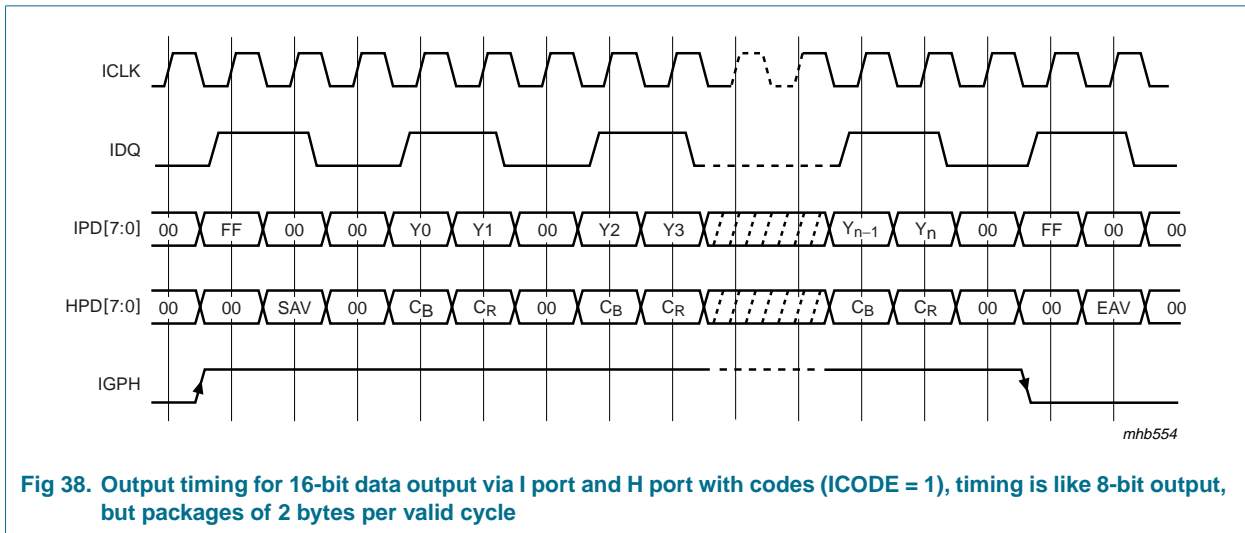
ICLK

IDQ

IPD[7:0] 00 FF 00 00 Y0 Y1 00 Y2 Y3 $Y_{n-1}$ $Y_n$ 00 FF 00 00

HPD[7:0] 00 00 SAV 00 $C_B$ $C_R$ 00 $C_B$ $C_R$ $C_B$ $C_R$ 00 00 EAV 00

IGPH

mhb554

Fig 38. Output timing for 16-bit data output via I port and H port with codes (ICODE = 1), timing is like 8-bit output, but packages of 2 bytes per valid cycle